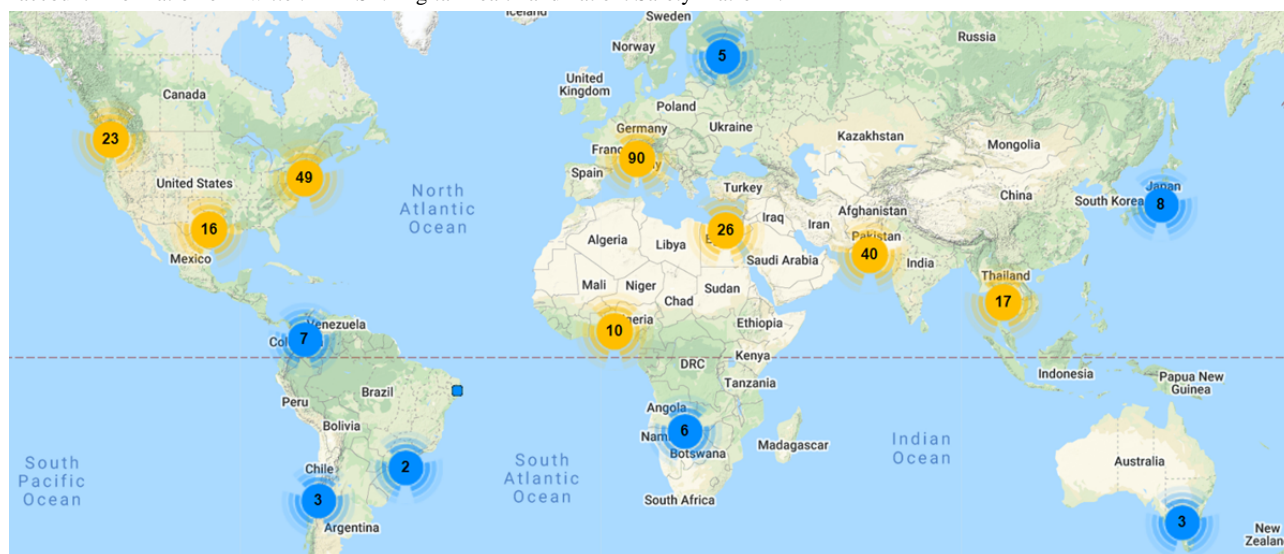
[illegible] Iceland Sweden

Norway 5 Russia

United Kingdom

Poland

Canada

Germany Ukraine

23

Kazakhstan

France 90 Mongolia

49

United States

Spain

Turkey

North Atlantic Ocean

China

Japan

South Korea 8

Iraq Iran Afghanistan

16

Algeria Libya 26

Pakistan

Mexico

Saudi Arabia 40 India

Thailand

Mali Niger Sudan

Chad 17

Venezuela 10 Ethiopia

7

Colombia Nigeria

DRC Kenya

Indonesia Papua New Guinea

Brazil

Tanzania

Peru

Bolivia Angola

6

Namibia Madagascar

Botswana

Indian Ocean

South Pacific Ocean

South Atlantic Ocean

Chile 2

Australia

South Africa

3

Argentina 3

New Zealand